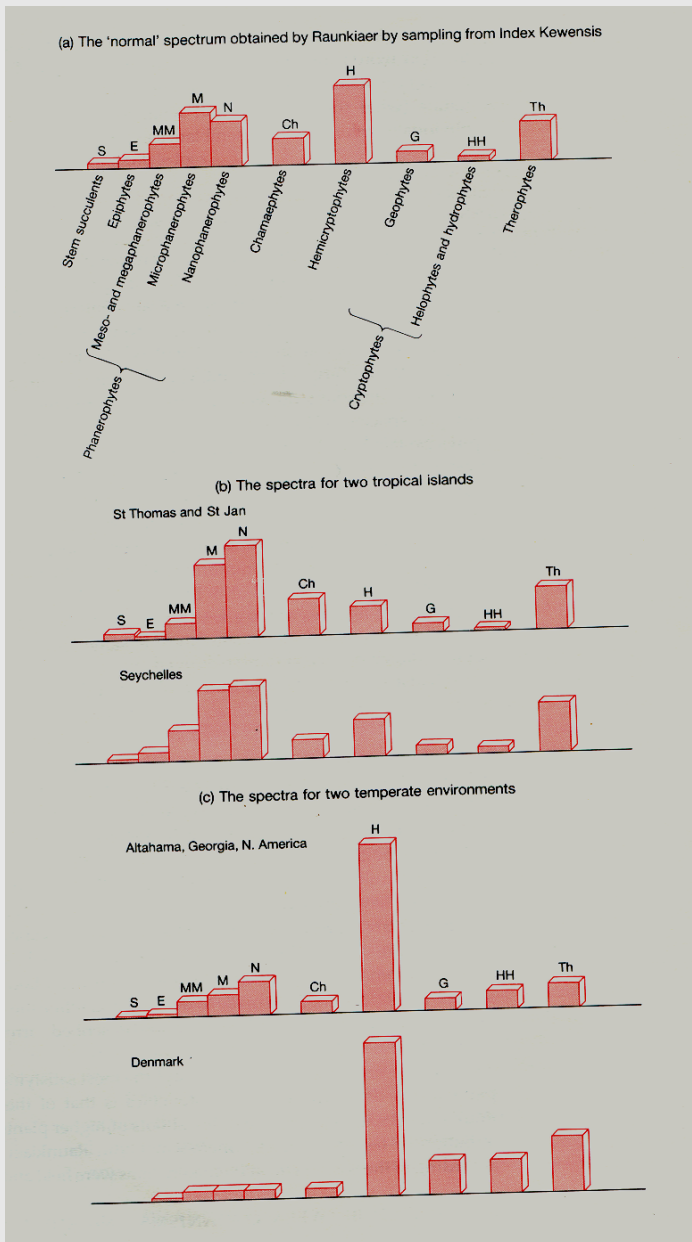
(a) The 'normal' spectrum obtained by Raunkiaer by sampling from Index Kewensis

S E MM M N Ch H G HH Th

Stem succulents
Epiphytes
Meso- and megaphanerophytes
Microphanerophytes
Nanophanerophytes
Phanerophytes
Chamaephytes
Hemicryptophytes
Geophytes
Helophytes and hydrophytes
Cryptophytes
Therophytes

(b) The spectra for two tropical islands

St Thomas and St Jan

S E MM M N Ch H G HH Th

Seychelles

(c) The spectra for two temperate environments

Altahama, Georgia, N. America

S E MM M N Ch H G HH Th

Denmark